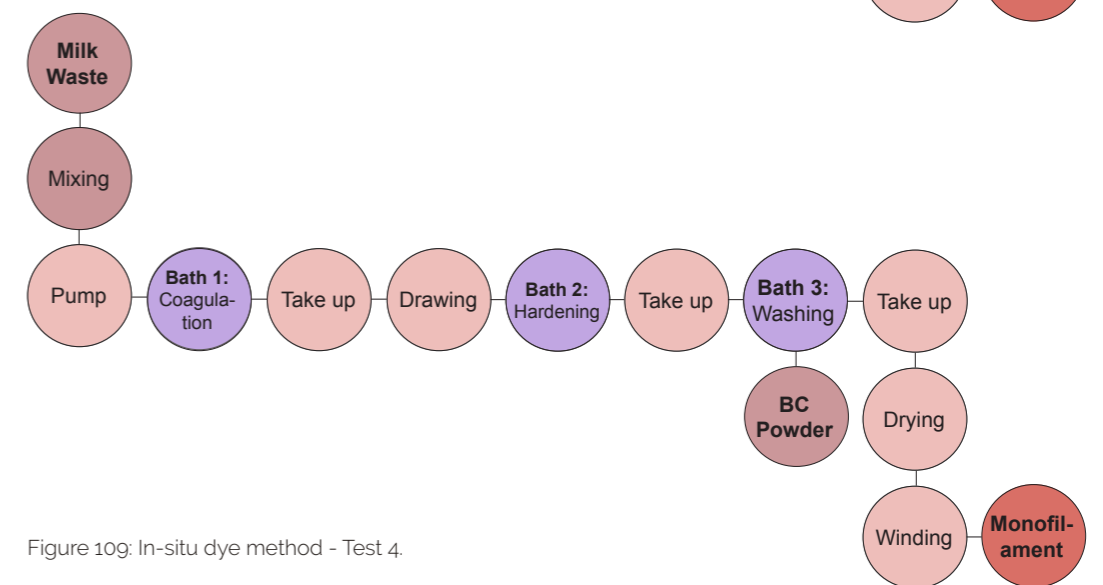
Milk Waste

Mixing

Pump

Bath 1: Coagulation

Take up

Drawing

Bath 2: Hardening

Take up

Bath 3: Washing

Take up

BC Powder

Drying

Winding

Monofilament

Figure 109: In-situ dye method - Test 4.